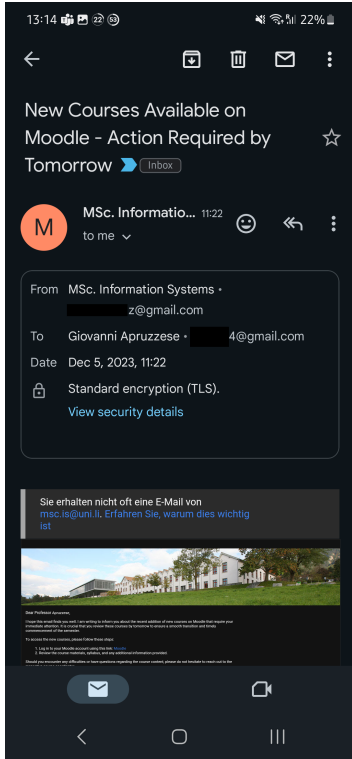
13:14 22 53 22%

New Courses Available on Moodle - Action Required by Tomorrow Inbox

M MSc. Informatio... 11:22
to me

From MSc. Information Systems • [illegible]z@gmail.com
To Giovanni Apruzzese • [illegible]4@gmail.com
Date Dec 5, 2023, 11:22
Standard encryption (TLS).
View security details

Sie erhalten nicht oft eine E-Mail von msc.is@uni.li. Erfahren Sie, warum dies wichtig ist

Dear Professor Apruzzese,

I hope this email finds you well. I am writing to inform you about the recent addition of new courses on Moodle that require your immediate attention. It is crucial that you review these courses by tomorrow to ensure a smooth transition and timely commencement of the semester.

To access the new courses, please follow these steps:

1. Log in to your Moodle account using this link: Moodle
2. Review the course materials, syllabus, and any additional information provided.

Should you encounter any difficulties or have questions regarding the course content, please do not hesitate to reach out to the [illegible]